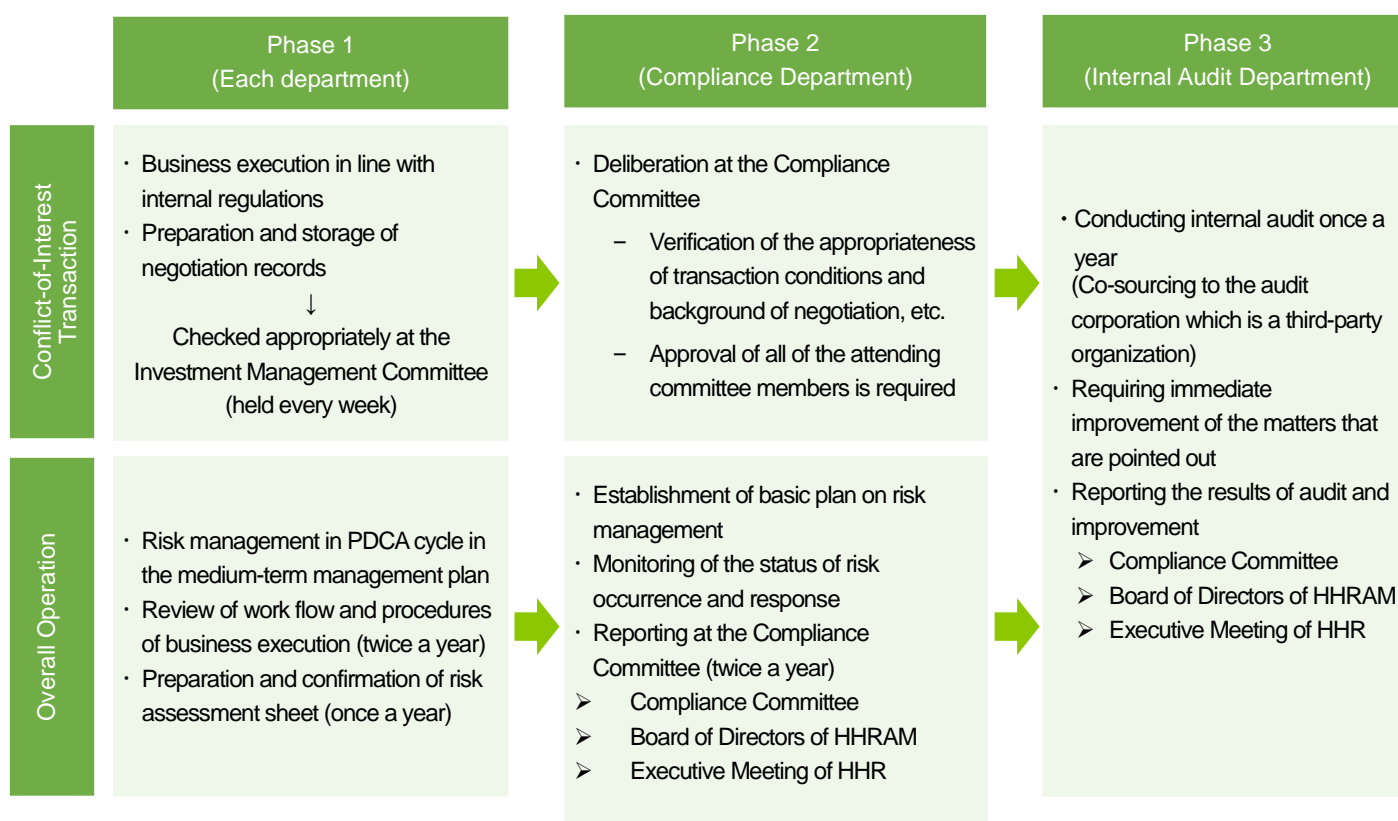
Phase 1
(Each department)

Phase 2
(Compliance Department)

Phase 3
(Internal Audit Department)

Conflict-of-Interest Transaction

・ Business execution in line with internal regulations
・ Preparation and storage of negotiation records
↓
Checked appropriately at the Investment Management Committee (held every week)

・ Deliberation at the Compliance Committee
– Verification of the appropriateness of transaction conditions and background of negotiation, etc.
– Approval of all of the attending committee members is required

・Conducting internal audit once a year
(Co-sourcing to the audit corporation which is a third-party organization)
・ Requiring immediate improvement of the matters that are pointed out
・ Reporting the results of audit and improvement
➢ Compliance Committee
➢ Board of Directors of HHRAM
➢ Executive Meeting of HHR

Overall Operation

・ Risk management in PDCA cycle in the medium-term management plan
・ Review of work flow and procedures of business execution (twice a year)
・ Preparation and confirmation of risk assessment sheet (once a year)

・ Establishment of basic plan on risk management
・ Monitoring of the status of risk occurrence and response
・ Reporting at the Compliance Committee (twice a year)
➢ Compliance Committee
➢ Board of Directors of HHRAM
➢ Executive Meeting of HHR